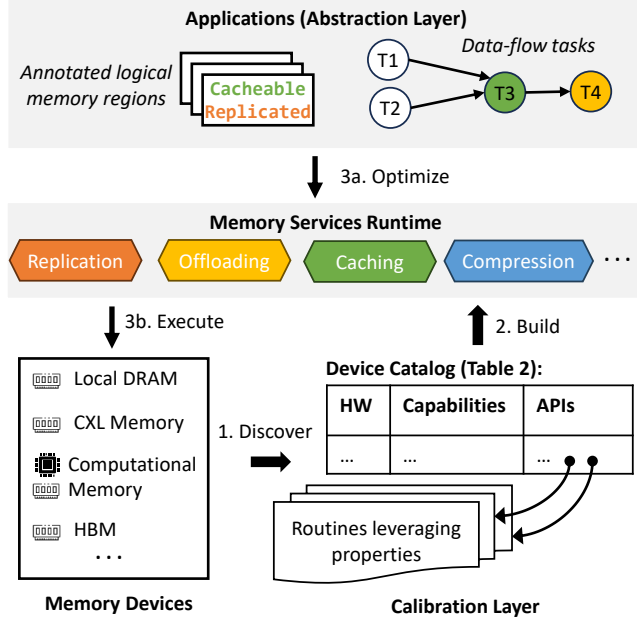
Applications (Abstraction Layer)

Annotated logical memory regions

Cacheable
Replicated

Data-flow tasks

T1

T2

T3

T4

3a. Optimize

Memory Services Runtime

Replication

Offloading

Caching

Compression

. . .

3b. Execute

2. Build

Local DRAM

CXL Memory

Computational Memory

HBM

. . .

Memory Devices

1. Discover

Device Catalog (Table 2):

| HW | Capabilities | APIs |
|---|---|---|
| ... | ... | ... |

Routines leveraging properties

Calibration Layer